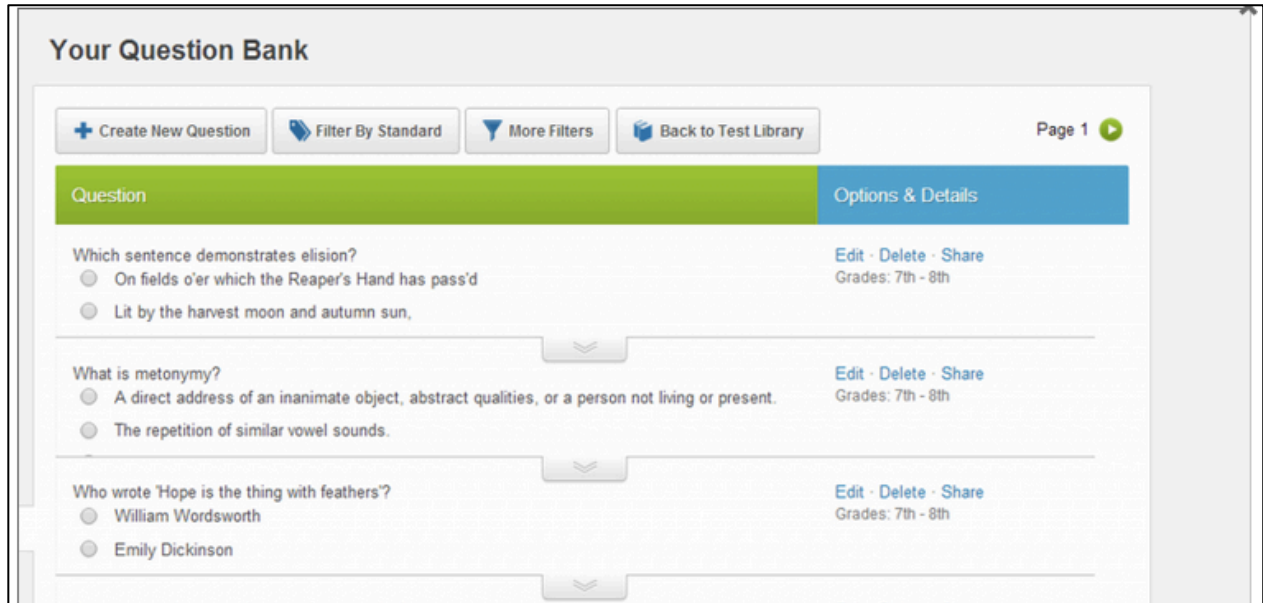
Your Question Bank

Create New Question | Filter By Standard | More Filters | Back to Test Library

Page 1

| Question | Options & Details |
|---|---|
| Which sentence demonstrates elision?<br>On fields o'er which the Reaper's Hand has pass'd<br>Lit by the harvest moon and autumn sun, | Edit · Delete · Share<br>Grades: 7th - 8th |
| What is metonymy?<br>A direct address of an inanimate object, abstract qualities, or a person not living or present.<br>The repetition of similar vowel sounds. | Edit · Delete · Share<br>Grades: 7th - 8th |
| Who wrote 'Hope is the thing with feathers'?<br>William Wordsworth<br>Emily Dickinson | Edit · Delete · Share<br>Grades: 7th - 8th |